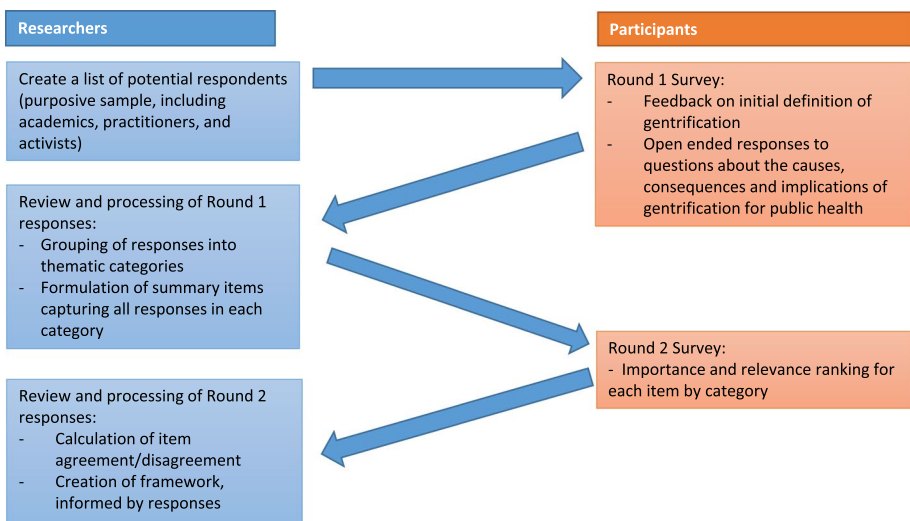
Researchers

Participants

Create a list of potential respondents (purposive sample, including academics, practitioners, and activists)

Round 1 Survey:
- Feedback on initial definition of gentrification
- Open ended responses to questions about the causes, consequences and implications of gentrification for public health

Review and processing of Round 1 responses:
- Grouping of responses into thematic categories
- Formulation of summary items capturing all responses in each category

Round 2 Survey:
- Importance and relevance ranking for each item by category

Review and processing of Round 2 responses:
- Calculation of item agreement/disagreement
- Creation of framework, informed by responses